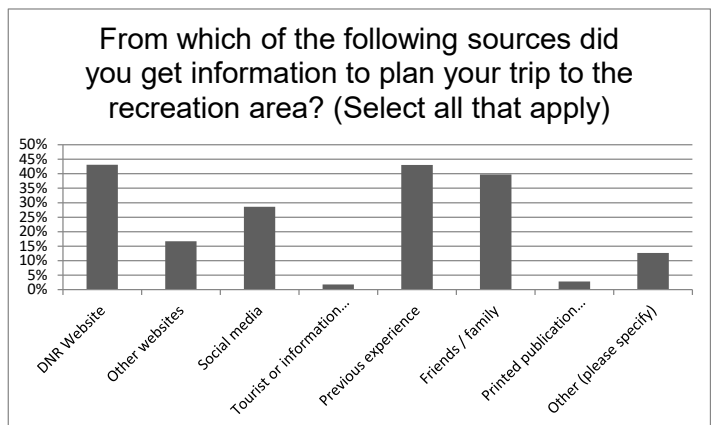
From which of the following sources did you get information to plan your trip to the recreation area? (Select all that apply)

50%
45%
40%
35%
30%
25%
20%
15%
10%
5%
0%

DNR Website
Other websites
Social media
Tourist or information...
Previous experience
Friends / family
Printed publication...
Other (please specify)